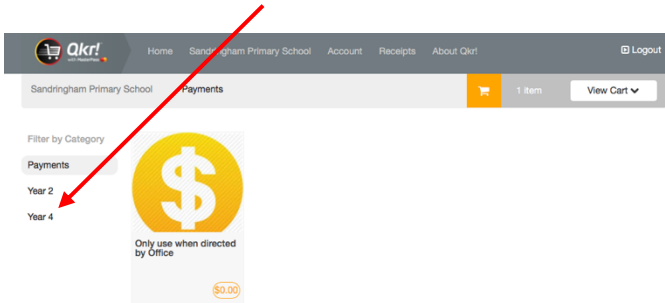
Qkr! with MasterPass

Home Sandringham Primary School Account Receipts About Qkr!

Logout

Sandringham Primary School Payments

1 item

View Cart

Filter by Category

Payments

Year 2

Year 4

$

Only use when directed by Office

$0.00